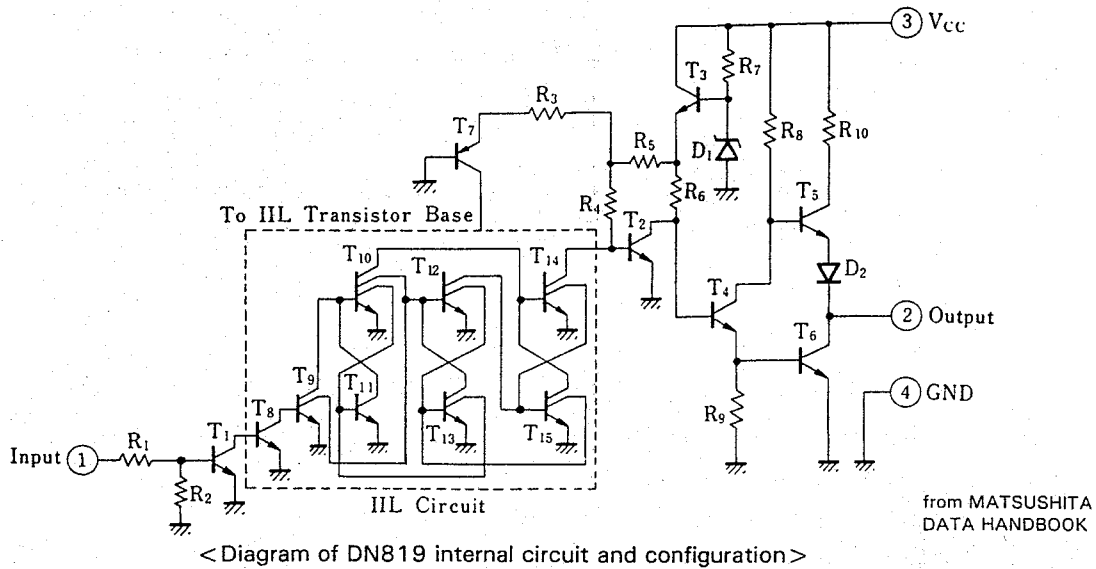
3 $V_{CC}$

$T_3$
$R_7$
$R_3$
$T_7$
$R_8$
$R_{10}$
$D_1$
$R_5$
$R_6$
$R_4$
To IIL Transistor Base
$T_2$
$T_5$
$T_{10}$
$T_{12}$
$T_{14}$
$D_2$
$T_4$
2 Output
$T_9$
$T_6$
$T_{11}$
$T_8$
4 GND
$T_1$
$T_{13}$
$T_{15}$
$R_9$
Input 1
$R_1$
$R_2$
IIL Circuit

from MATSUSHITA DATA HANDBOOK

< Diagram of DN819 internal circuit and configuration >